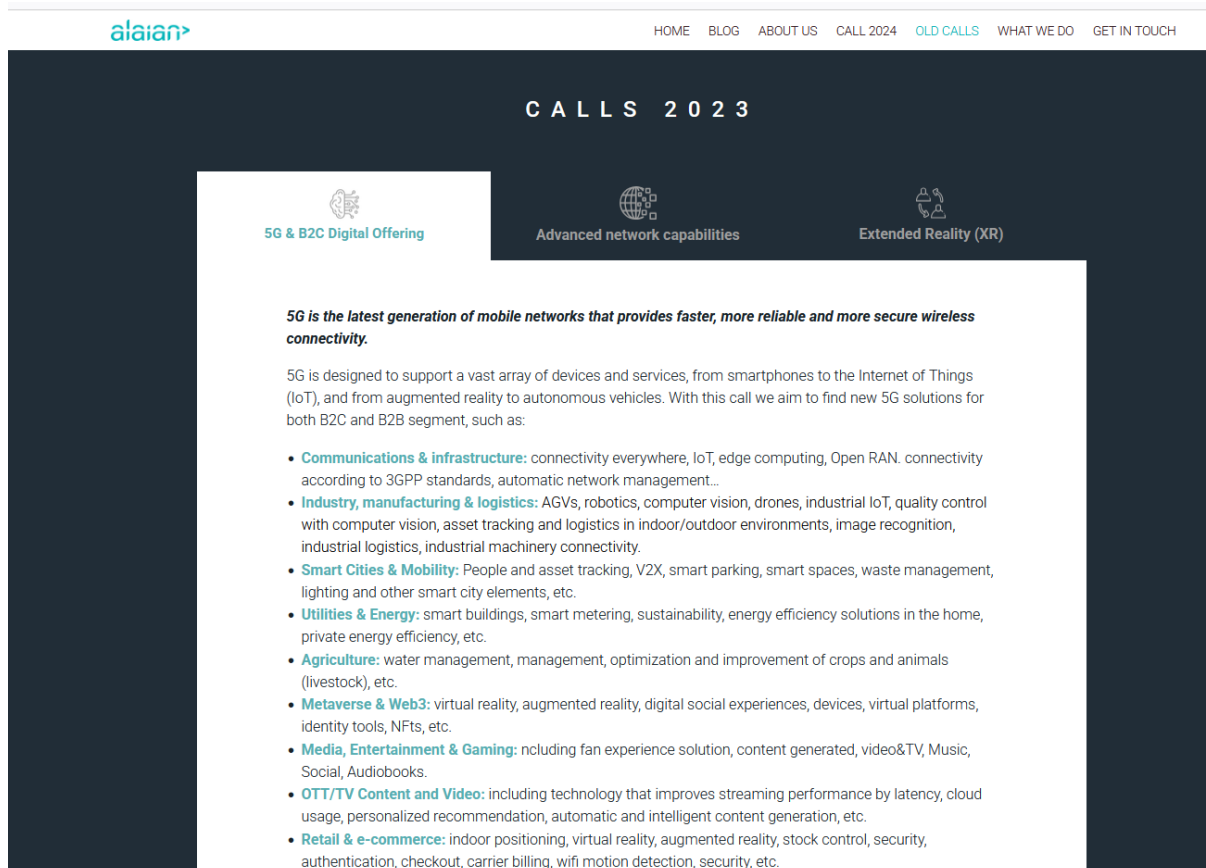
alaian>

HOME BLOG ABOUT US CALL 2024 OLD CALLS WHAT WE DO GET IN TOUCH

CALLS 2023

5G & B2C Digital Offering

Advanced network capabilities

Extended Reality (XR)

5G is the latest generation of mobile networks that provides faster, more reliable and more secure wireless connectivity.

5G is designed to support a vast array of devices and services, from smartphones to the Internet of Things (IoT), and from augmented reality to autonomous vehicles. With this call we aim to find new 5G solutions for both B2C and B2B segment, such as:

- Communications & infrastructure: connectivity everywhere, IoT, edge computing, Open RAN. connectivity according to 3GPP standards, automatic network management…
- Industry, manufacturing & logistics: AGVs, robotics, computer vision, drones, industrial IoT, quality control with computer vision, asset tracking and logistics in indoor/outdoor environments, image recognition, industrial logistics, industrial machinery connectivity.
- Smart Cities & Mobility: People and asset tracking, V2X, smart parking, smart spaces, waste management, lighting and other smart city elements, etc.
- Utilities & Energy: smart buildings, smart metering, sustainability, energy efficiency solutions in the home, private energy efficiency, etc.
- Agriculture: water management, management, optimization and improvement of crops and animals (livestock), etc.
- Metaverse & Web3: virtual reality, augmented reality, digital social experiences, devices, virtual platforms, identity tools, NFTs, etc.
- Media, Entertainment & Gaming: ncluding fan experience solution, content generated, video&TV, Music, Social, Audiobooks.
- OTT/TV Content and Video: including technology that improves streaming performance by latency, cloud usage, personalized recommendation, automatic and intelligent content generation, etc.
- Retail & e-commerce: indoor positioning, virtual reality, augmented reality, stock control, security, authentication, checkout, carrier billing, wifi motion detection, security, etc.